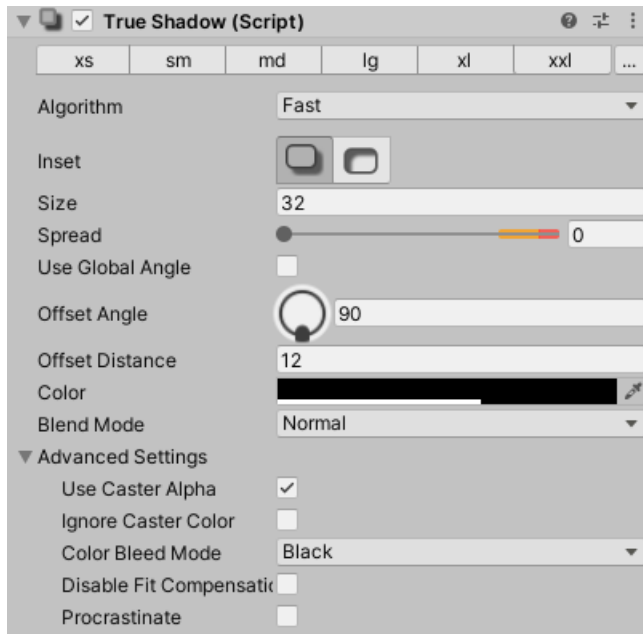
True Shadow (Script)

| xs | sm | md | lg | xl | xxl | ... |
|---|---|---|---|---|---|---|

Algorithm Fast
Inset
Size 32
Spread 0
Use Global Angle
Offset Angle 90
Offset Distance 12
Color
Blend Mode Normal
Advanced Settings
Use Caster Alpha
Ignore Caster Color
Color Bleed Mode Black
Disable Fit Compensatic
Procrastinate